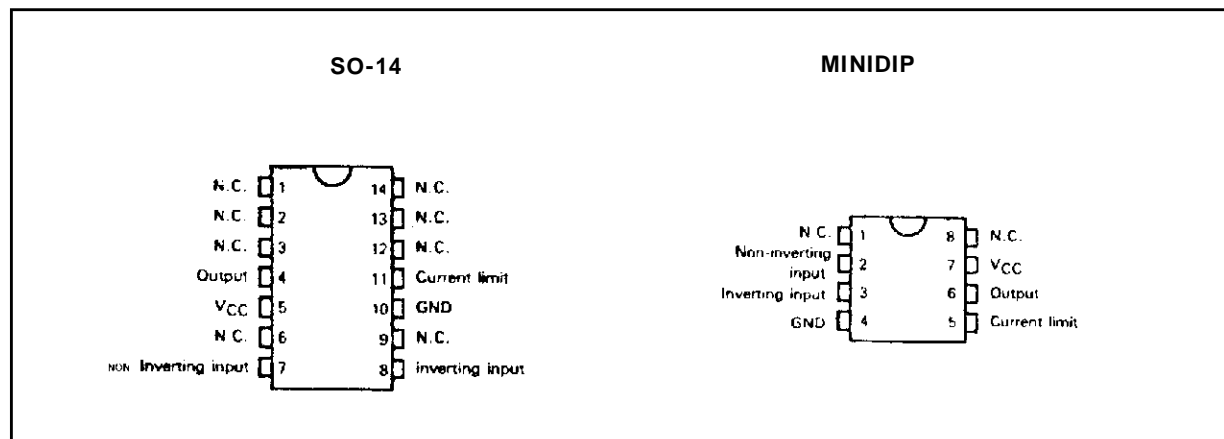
SO-14

MINIDIP

N.C. 1
N.C. 2
N.C. 3
Output 4
$V_{CC}$ 5
N.C. 6
NON Inverting input 7

14 N.C.
13 N.C.
12 N.C.
11 Current limit
10 GND
9 N.C.
8 inverting input

N.C. 1
Non-inverting input 2
Inverting input 3
GND 4

8 N.C.
7 $V_{CC}$
6 Output
5 Current limit